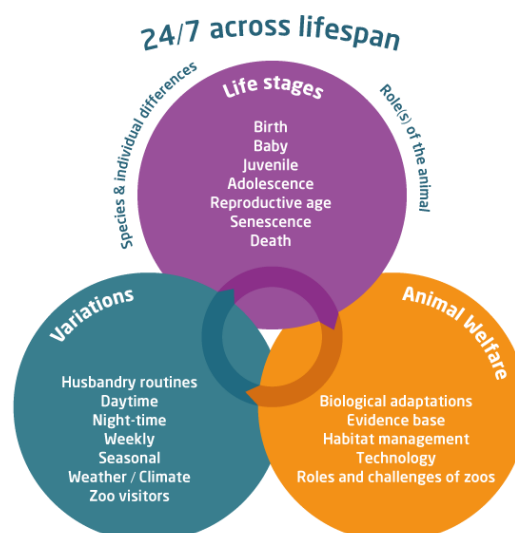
24/7 across lifespan

Species & individual differences

Role(s) of the animal

Life stages

Birth
Baby
Juvenile
Adolescence
Reproductive age
Senescence
Death

Variations

Husbandry routines
Daytime
Night-time
Weekly
Seasonal
Weather / Climate
Zoo visitors

Animal Welfare

Biological adaptations
Evidence base
Habitat management
Technology
Roles and challenges of zoos